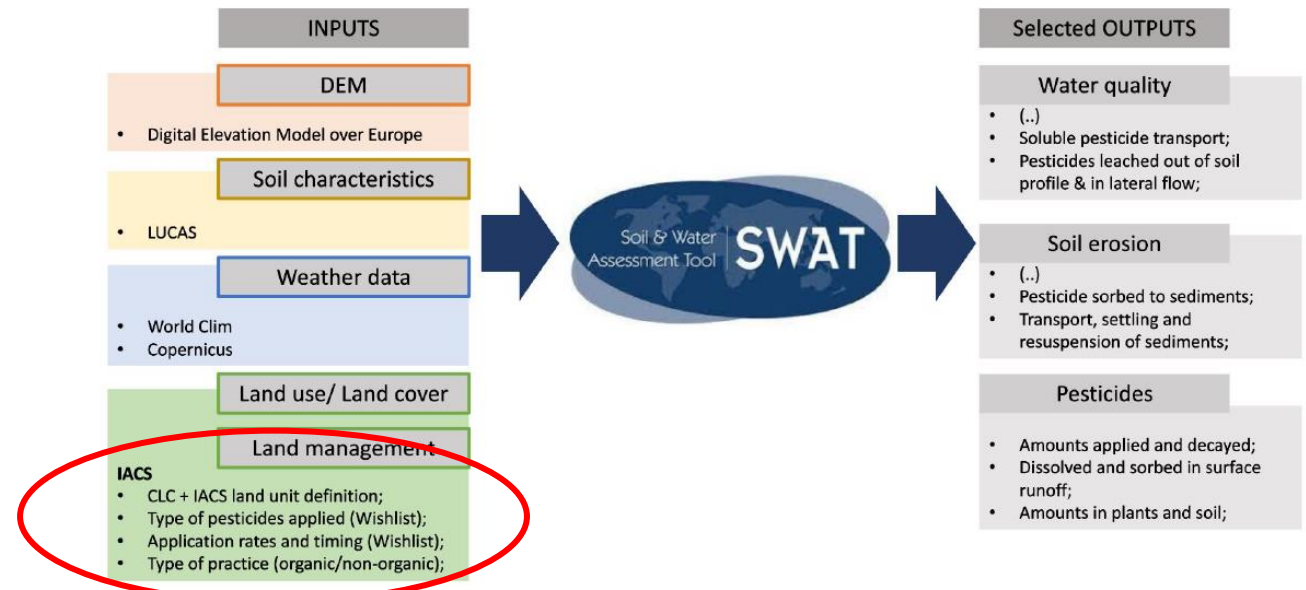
INPUTS

DEM

- Digital Elevation Model over Europe

Soil characteristics

- LUCAS

Weather data

- World Clim
- Copernicus

Land use/ Land cover

Land management

IACS
- CLC + IACS land unit definition;
- Type of pesticides applied (Wishlist);
- Application rates and timing (Wishlist);
- Type of practice (organic/non-organic);

Soil & Water Assessment Tool SWAT

Selected OUTPUTS

Water quality

- (..)
- Soluble pesticide transport;
- Pesticides leached out of soil profile & in lateral flow;

Soil erosion

- (..)
- Pesticide sorbed to sediments;
- Transport, settling and resuspension of sediments;

Pesticides

- Amounts applied and decayed;
- Dissolved and sorbed in surface runoff;
- Amounts in plants and soil;